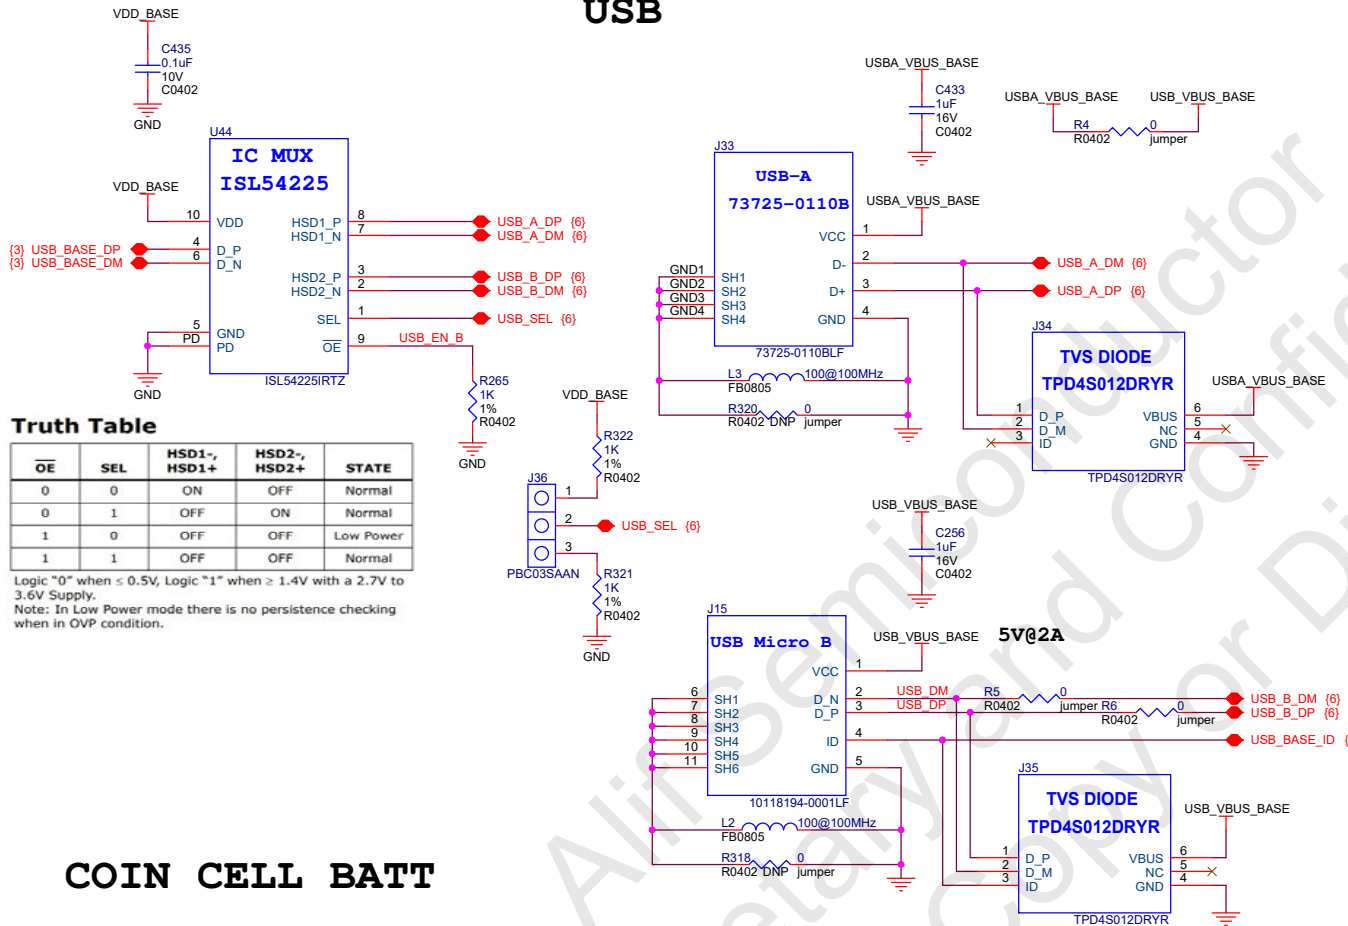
USB

VDD_BASE
C435
0.1uF
10V
C0402
GND

U44
IC MUX
ISL54225
VDD_BASE
10 VDD
4 D_P
6 D_N
{3} USB_BASE_DP
{3} USB_BASE_DM
8 HSD1_P
7 HSD1_N
USB_A_DP {6}
USB_A_DM {6}
3 HSD2_P
2 HSD2_N
USB_B_DP {6}
USB_B_DM {6}
1 SEL
USB_SEL {6}
5 GND
PD PD
9 $\overline{OE}$
USB_EN_B
GND
ISL54225IRTZ
R265
1K
1%
R0402
GND

Truth Table

| $\overline{OE}$ | SEL | HSD1-, HSD1+ | HSD2-, HSD2+ | STATE |
|---|---|---|---|---|
| 0 | 0 | ON | OFF | Normal |
| 0 | 1 | OFF | ON | Normal |
| 1 | 0 | OFF | OFF | Low Power |
| 1 | 1 | OFF | OFF | Normal |

Logic "0" when ≤ 0.5V, Logic "1" when ≥ 1.4V with a 2.7V to 3.6V Supply.
Note: In Low Power mode there is no persistence checking when in OVP condition.

VDD_BASE
R322
1K
1%
R0402
J36
1
2 USB_SEL {6}
3
PBC03SAAN
R321
1K
1%
R0402
GND

USBA_VBUS_BASE
C433
1uF
16V
C0402

USBA_VBUS_BASE USB_VBUS_BASE
R4 0
R0402 jumper

J33
USB-A
73725-0110B
USBA_VBUS_BASE
VCC 1
D- 2 USB_A_DM {6}
D+ 3 USB_A_DP {6}
GND 4
GND1 SH1
GND2 SH2
GND3 SH3
GND4 SH4
73725-0110BLF
L3 100@100MHz
FB0805
R320 0
R0402 DNP jumper

J34
TVS DIODE
TPD4S012DRYR
USBA_VBUS_BASE
1 D_P
2 D_M
3 ID
VBUS 6
NC 5
GND 4
TPD4S012DRYR

USB_VBUS_BASE
C256
1uF
16V
C0402

J15
USB Micro B
USB_VBUS_BASE 5V@2A
VCC 1
D_N 2 USB_DM
D_P 3 USB_DP
ID 4
GND 5
6 SH1
7 SH2
8 SH3
9 SH4
10 SH5
11 SH6
10118194-0001LF
R5 0
R0402 jumper R6 0
R0402 jumper
USB_B_DM {6}
USB_B_DP {6}
USB_BASE_ID {
L2 100@100MHz
FB0805
R318 0
R0402 DNP jumper

J35
TVS DIODE
TPD4S012DRYR
USB_VBUS_BASE
1 D_P
2 D_M
3 ID
VBUS 6
NC 5
GND 4
TPD4S012DRYR

COIN CELL BATT

Alif Semiconductor Confidential Proprietary and Copy or Di